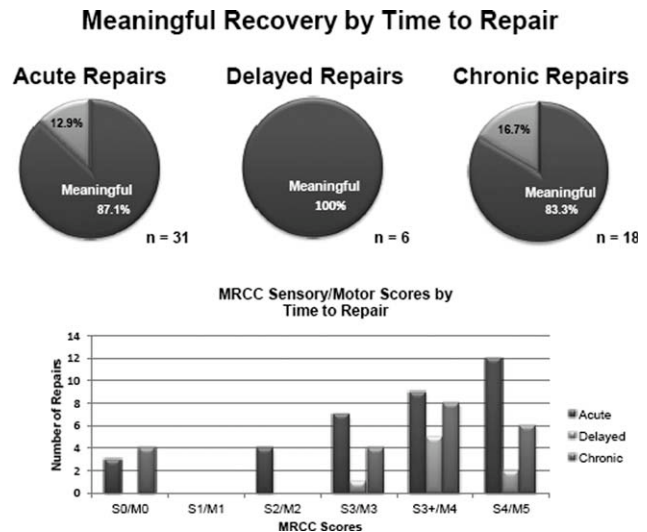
Meaningful Recovery by Time to Repair

Acute Repairs

12.9%

Meaningful
87.1%

n = 31

Delayed Repairs

Meaningful
100%

n = 6

Chronic Repairs

16.7%

Meaningful
83.3%

n = 18

MRCC Sensory/Motor Scores by Time to Repair

Number of Repairs

14
12
10
8
6
4
2
0

S0/M0
S1/M1
S2/M2
S3/M3
S3+/M4
S4/M5

MRCC Scores

Acute
Delayed
Chronic